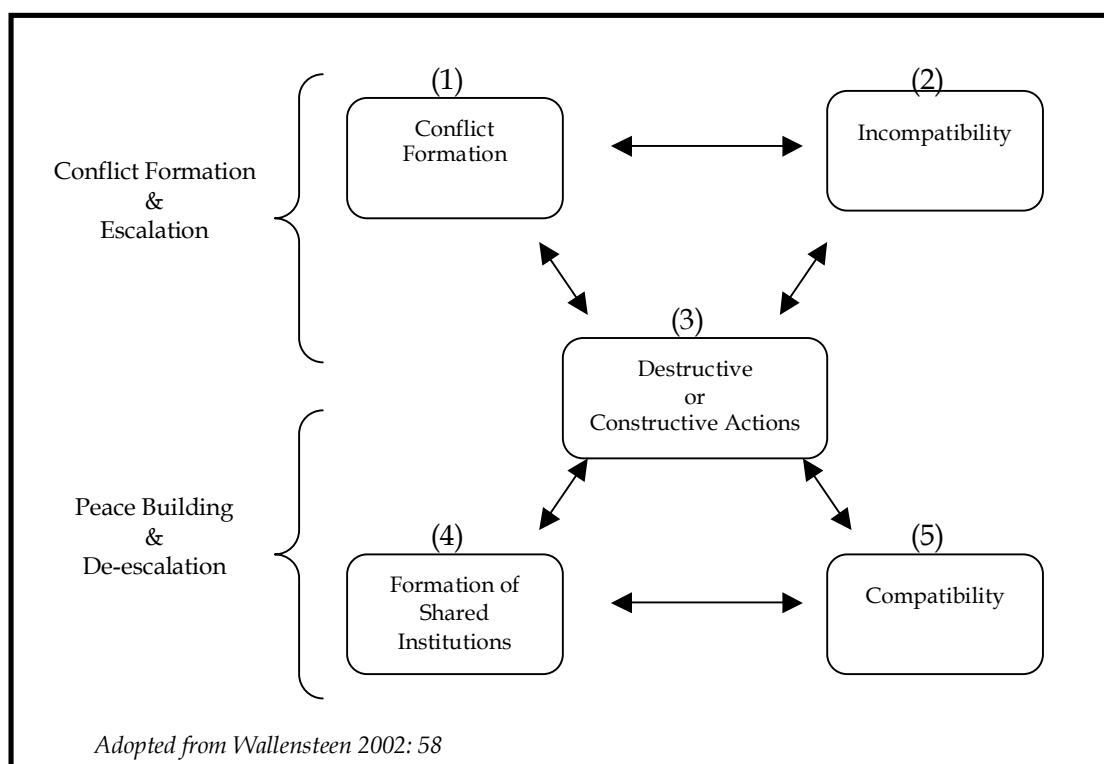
Conflict Formation
&
Escalation

(1)
Conflict Formation

(2)
Incompatibility

(3)
Destructive
or
Constructive Actions

Peace Building
&
De-escalation

(4)
Formation of Shared Institutions

(5)
Compatibility

Adopted from Wallensteen 2002: 58